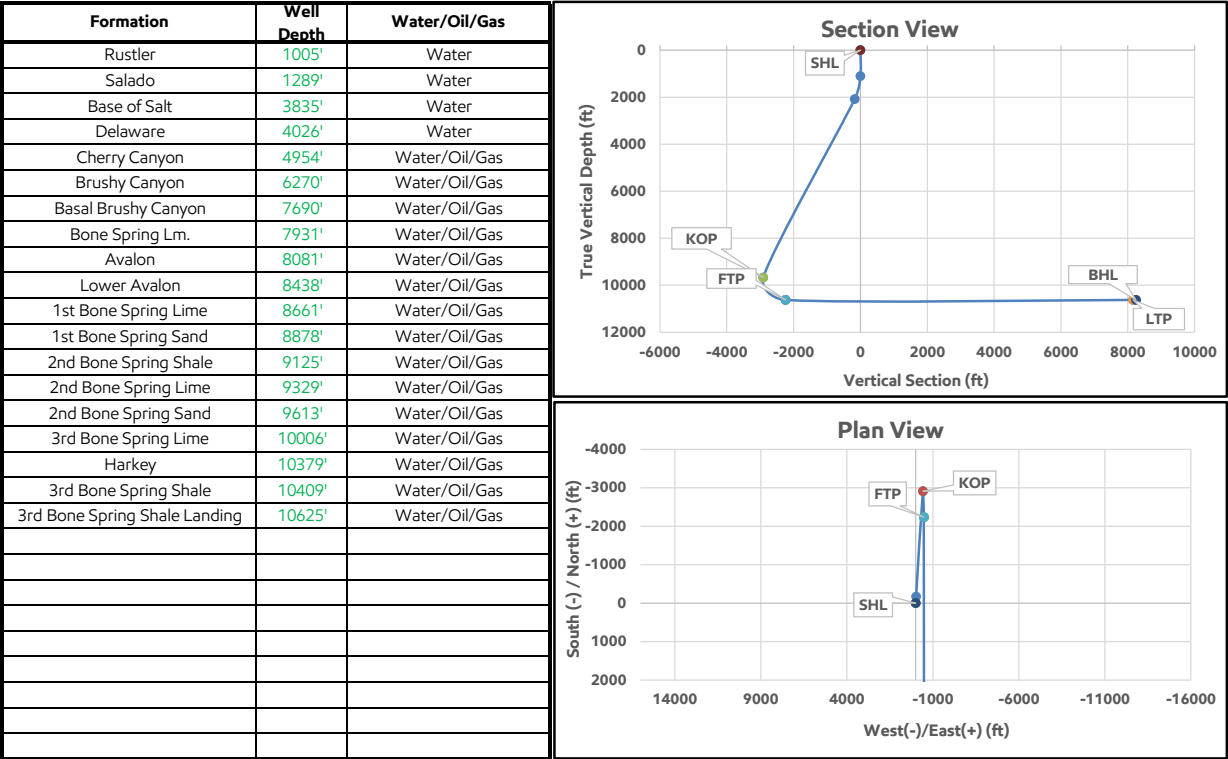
| Formation | Well Depth | Water/Oil/Gas |
|---|---|---|
| Rustler | 1005' | Water |
| Salado | 1289' | Water |
| Base of Salt | 3835' | Water |
| Delaware | 4026' | Water |
| Cherry Canyon | 4954' | Water/Oil/Gas |
| Brushy Canyon | 6270' | Water/Oil/Gas |
| Basal Brushy Canyon | 7690' | Water/Oil/Gas |
| Bone Spring Lm. | 7931' | Water/Oil/Gas |
| Avalon | 8081' | Water/Oil/Gas |
| Lower Avalon | 8438' | Water/Oil/Gas |
| 1st Bone Spring Lime | 8661' | Water/Oil/Gas |
| 1st Bone Spring Sand | 8878' | Water/Oil/Gas |
| 2nd Bone Spring Shale | 9125' | Water/Oil/Gas |
| 2nd Bone Spring Lime | 9329' | Water/Oil/Gas |
| 2nd Bone Spring Sand | 9613' | Water/Oil/Gas |
| 3rd Bone Spring Lime | 10006' | Water/Oil/Gas |
| Harkey | 10379' | Water/Oil/Gas |
| 3rd Bone Spring Shale | 10409' | Water/Oil/Gas |
| 3rd Bone Spring Shale Landing | 10625' | Water/Oil/Gas |
| | | |
| | | |
| | | |
| | | |
| | | |
| | | |
| | | |
| | | |
| | | |

Section View
True Vertical Depth (ft)
0
2000
4000
6000
8000
10000
12000
SHL
KOP
FTP
BHL
LTP
-6000 -4000 -2000 0 2000 4000 6000 8000 10000
Vertical Section (ft)

Plan View
South (-) / North (+) (ft)
-4000
-3000
-2000
-1000
0
1000
2000
KOP
FTP
SHL
14000 9000 4000 -1000 -6000 -11000 -16000
West(-)/East(+) (ft)